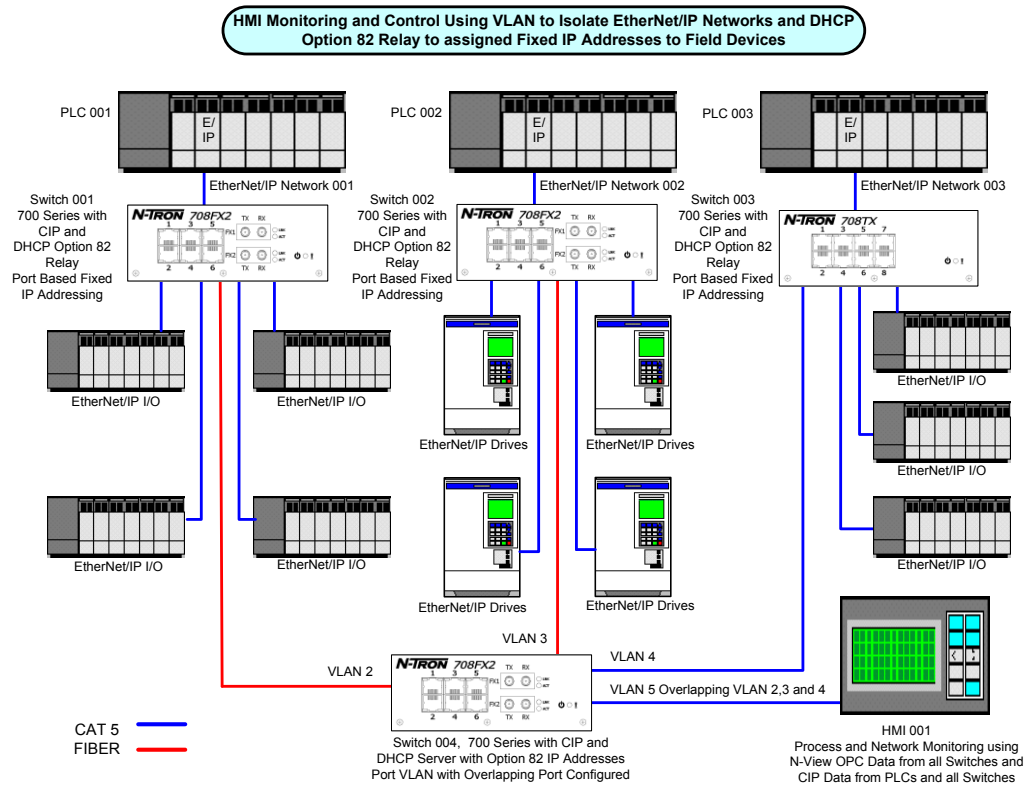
HMI Monitoring and Control Using VLAN to Isolate EtherNet/IP Networks and DHCP Option 82 Relay to assigned Fixed IP Addresses to Field Devices

PLC 001
E/ IP
EtherNet/IP Network 001
Switch 001 700 Series with CIP and DHCP Option 82 Relay Port Based Fixed IP Addressing
N-TRON 708FX2
1 3 5 TX RX FX1 LNK ACT FX2 2 4 6 TX RX
EtherNet/IP I/O
EtherNet/IP I/O
EtherNet/IP I/O
EtherNet/IP I/O

PLC 002
E/ IP
EtherNet/IP Network 002
Switch 002 700 Series with CIP and DHCP Option 82 Relay Port Based Fixed IP Addressing
N-TRON 708FX2
1 3 5 TX RX FX1 FX2 2 4 6 TX RX
EtherNet/IP Drives
EtherNet/IP Drives
EtherNet/IP Drives
EtherNet/IP Drives

PLC 003
E/ IP
EtherNet/IP Network 003
Switch 003 700 Series with CIP and DHCP Option 82 Relay Port Based Fixed IP Addressing
N-TRON 708TX
1 3 5 7 2 4 6 8
EtherNet/IP I/O
EtherNet/IP I/O
EtherNet/IP I/O

VLAN 3
VLAN 2
VLAN 4
VLAN 5 Overlapping VLAN 2,3 and 4
N-TRON 708FX2
1 3 5 TX RX FX1 FX2 2 4 6 TX RX
Switch 004, 700 Series with CIP and DHCP Server with Option 82 IP Addresses Port VLAN with Overlapping Port Configured

CAT 5
FIBER

HMI 001
Process and Network Monitoring using N-View OPC Data from all Switches and CIP Data from PLCs and all Switches